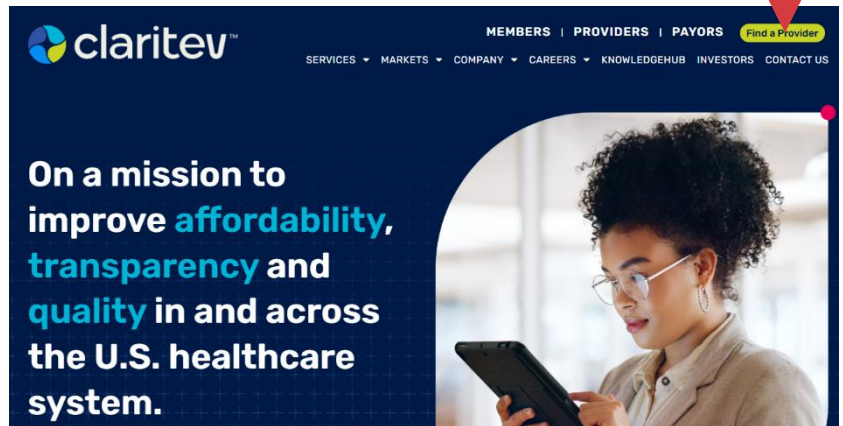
claritev™

MEMBERS | PROVIDERS | PAYORS Find a Provider

SERVICES MARKETS COMPANY CAREERS KNOWLEDGEHUB INVESTORS CONTACT US

On a mission to improve affordability, transparency and quality in and across the U.S. healthcare system.